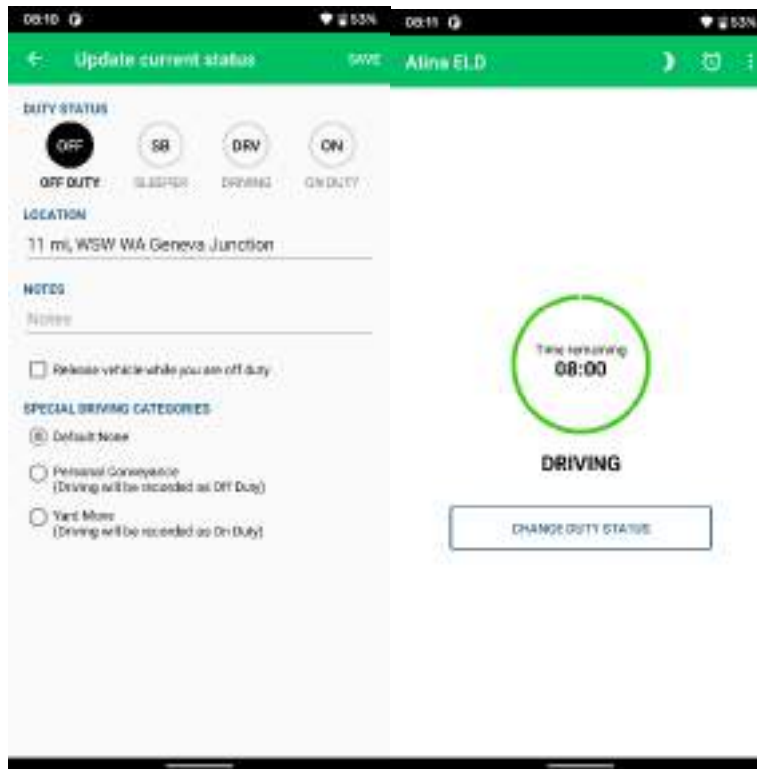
08:10 53%

Update current status

SAVE

DUTY STATUS

OFF
OFF DUTY

SB
SLEEPER

DRV
DRIVING

ON
ON DUTY

LOCATION

11 mi, WSW WA Geneva Junction

NOTES

Notes

Release vehicle while you are off duty

SPECIAL DRIVING CATEGORIES

Default None

Personal Conveyance
(Driving will be recorded as Off Duty)

Yard Move
(Driving will be recorded as On Duty)

08:11 53%

Atlna ELD

Time remaining
08:00

DRIVING

CHANGE DUTY STATUS